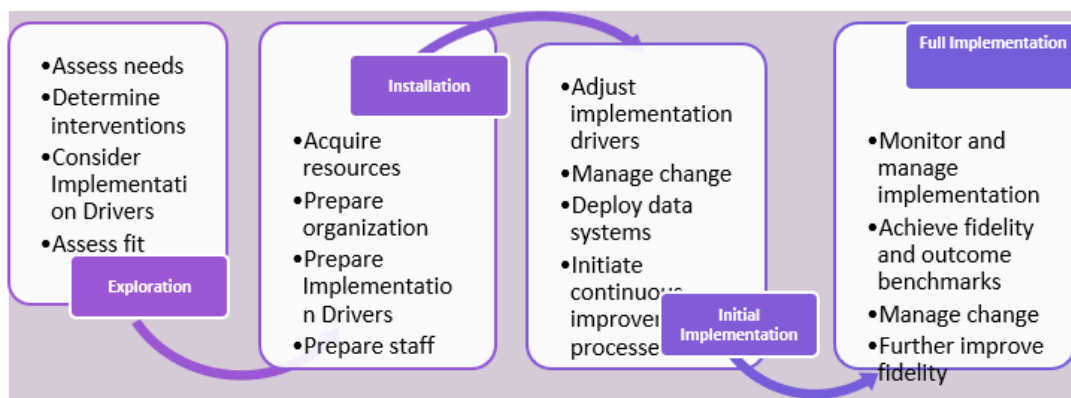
•Assess needs
•Determine interventions
•Consider Implementation Drivers
•Assess fit

Exploration

Installation

•Acquire resources
•Prepare organization
•Prepare Implementation Drivers
•Prepare staff

•Adjust implementation drivers
•Manage change
•Deploy data systems
•Initiate continuous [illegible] improve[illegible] processe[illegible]

Initial Implementation

Full Implementation

•Monitor and manage implementation
•Achieve fidelity and outcome benchmarks
•Manage change
•Further improve fidelity